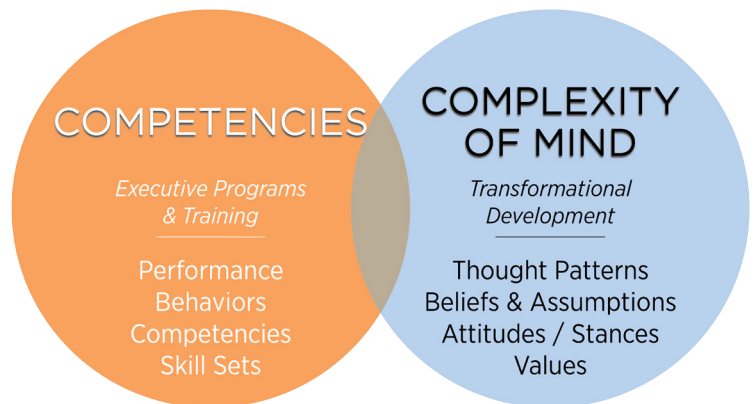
COMPETENCIES

Executive Programs & Training

Performance
Behaviors
Competencies
Skill Sets

COMPLEXITY OF MIND

Transformational Development

Thought Patterns
Beliefs & Assumptions
Attitudes / Stances
Values